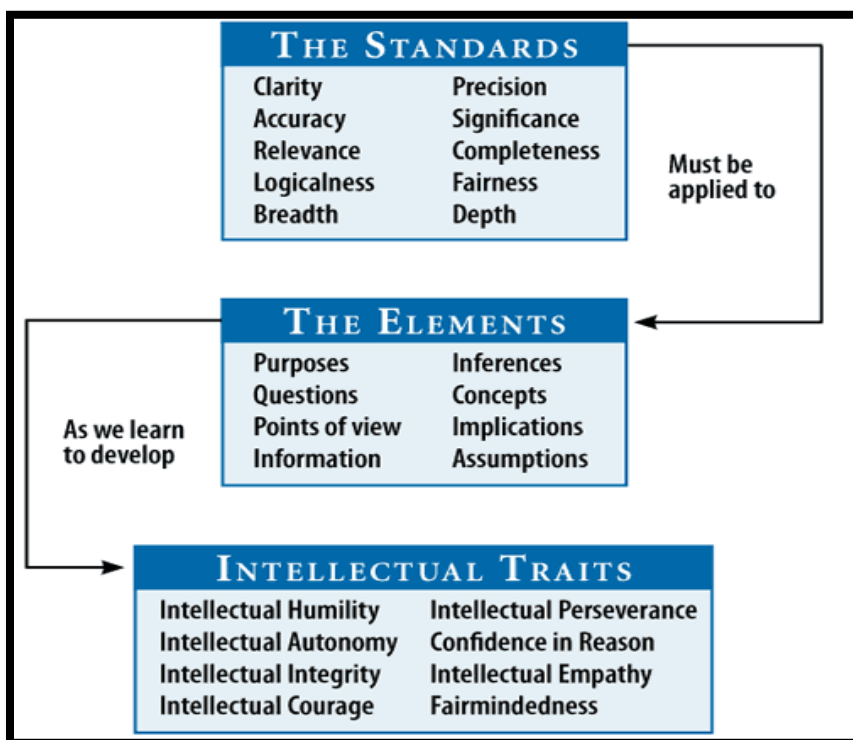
THE STANDARDS

Clarity
Accuracy
Relevance
Logicalness
Breadth

Precision
Significance
Completeness
Fairness
Depth

Must be applied to

THE ELEMENTS

Purposes
Questions
Points of view
Information

Inferences
Concepts
Implications
Assumptions

As we learn to develop

INTELLECTUAL TRAITS

Intellectual Humility
Intellectual Autonomy
Intellectual Integrity
Intellectual Courage

Intellectual Perseverance
Confidence in Reason
Intellectual Empathy
Fairmindedness